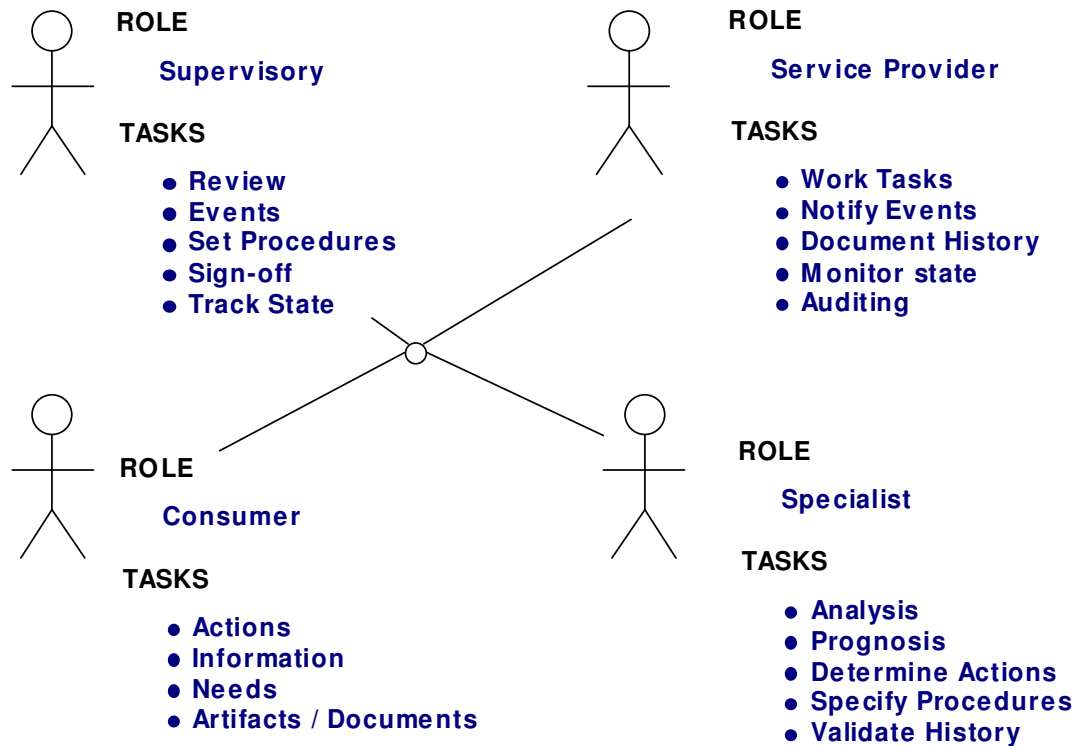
ROLE

Supervisory

TASKS

- Review
- Events
- Set Procedures
- Sign-off
- Track State

ROLE

Service Provider

TASKS

- Work Tasks
- Notify Events
- Document History
- Monitor state
- Auditing

ROLE

Consumer

TASKS

- Actions
- Information
- Needs
- Artifacts / Documents

ROLE

Specialist

TASKS

- Analysis
- Prognosis
- Determine Actions
- Specify Procedures
- Validate History